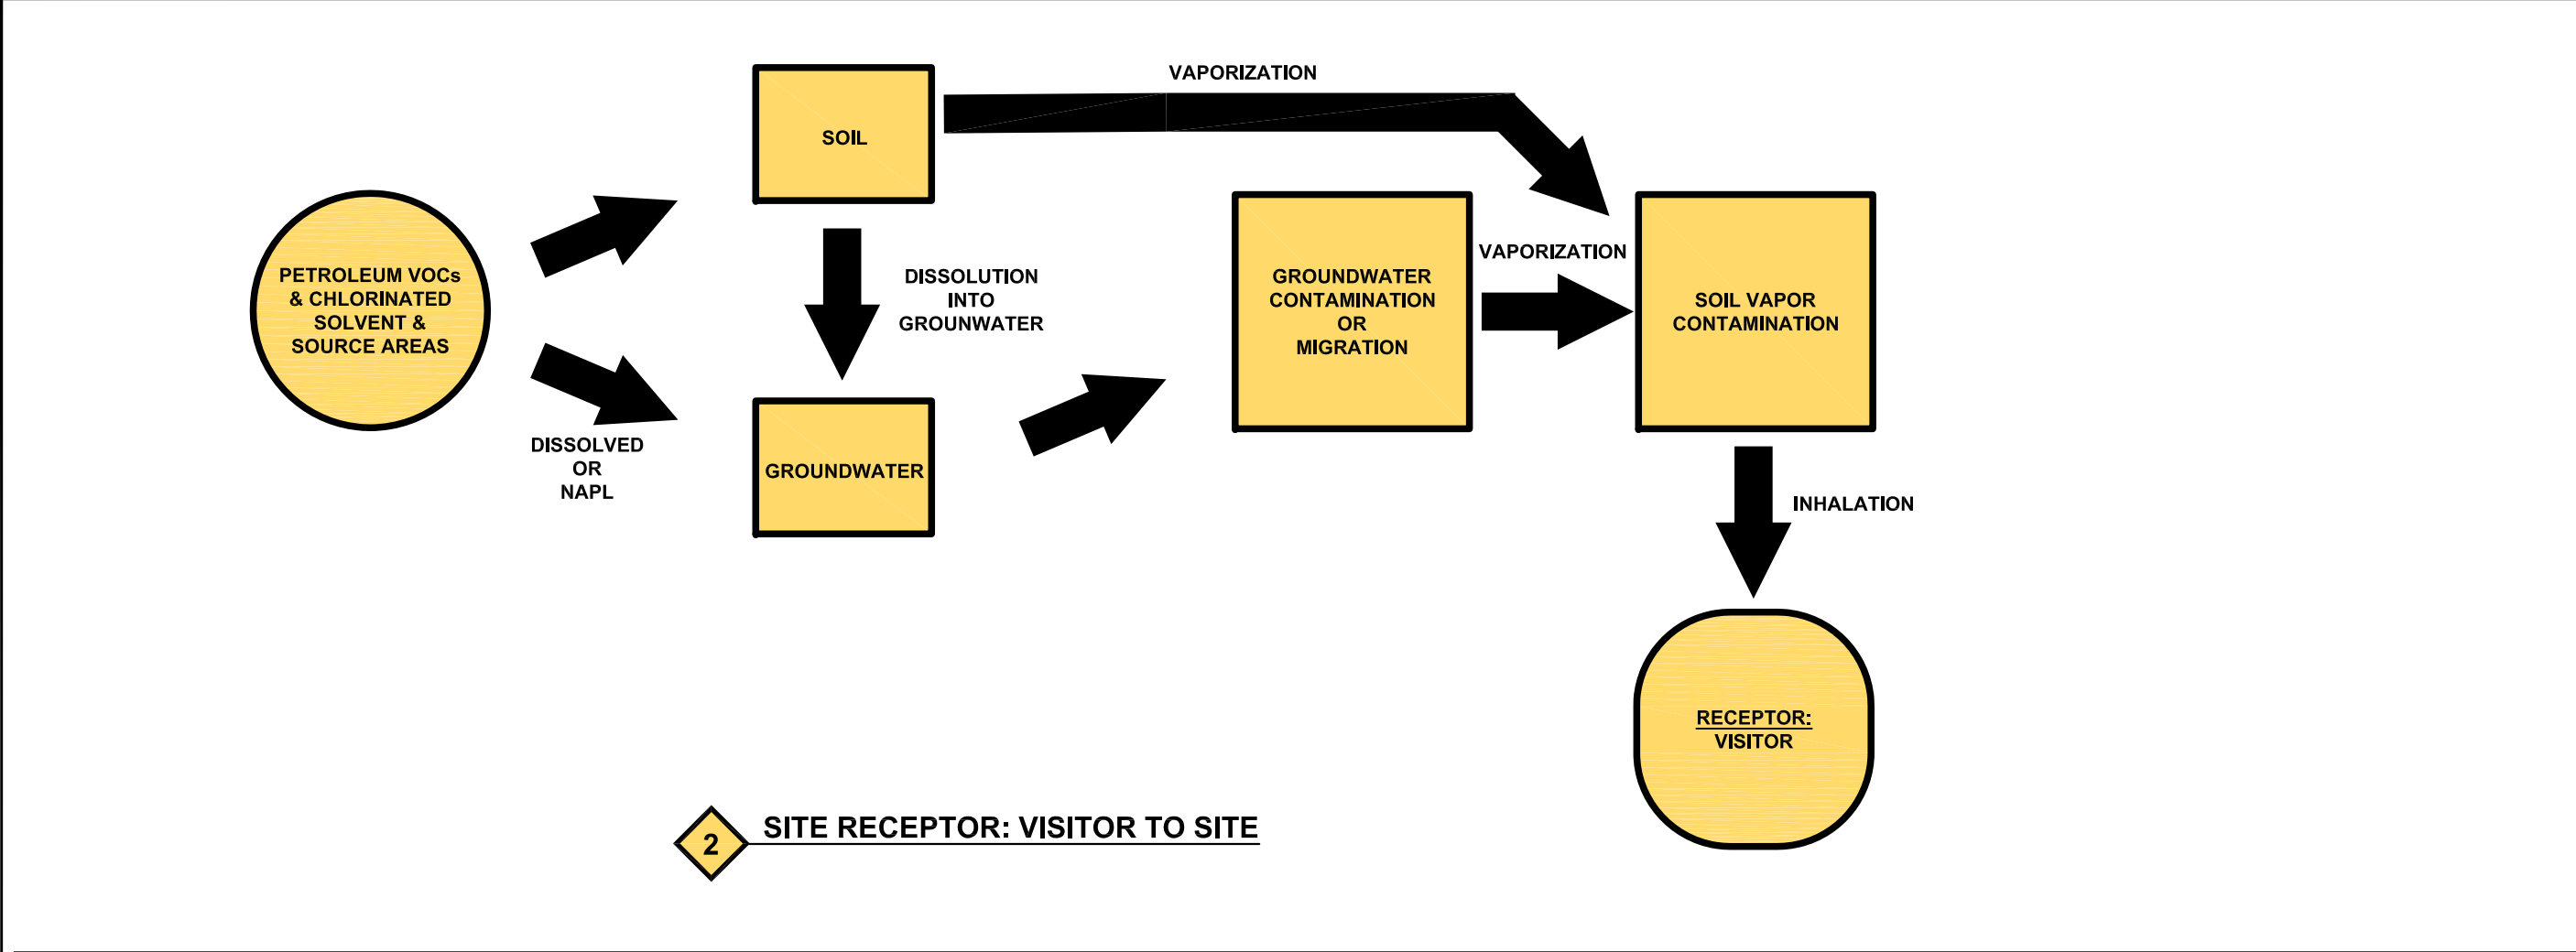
VAPORIZATION

SOIL

PETROLEUM VOCs & CHLORINATED SOLVENT & SOURCE AREAS

DISSOLUTION INTO GROUNWATER

GROUNDWATER CONTAMINATION OR MIGRATION

VAPORIZATION

SOIL VAPOR CONTAMINATION

DISSOLVED OR NAPL

GROUNDWATER

INHALATION

RECEPTOR: VISITOR

2

SITE RECEPTOR: VISITOR TO SITE